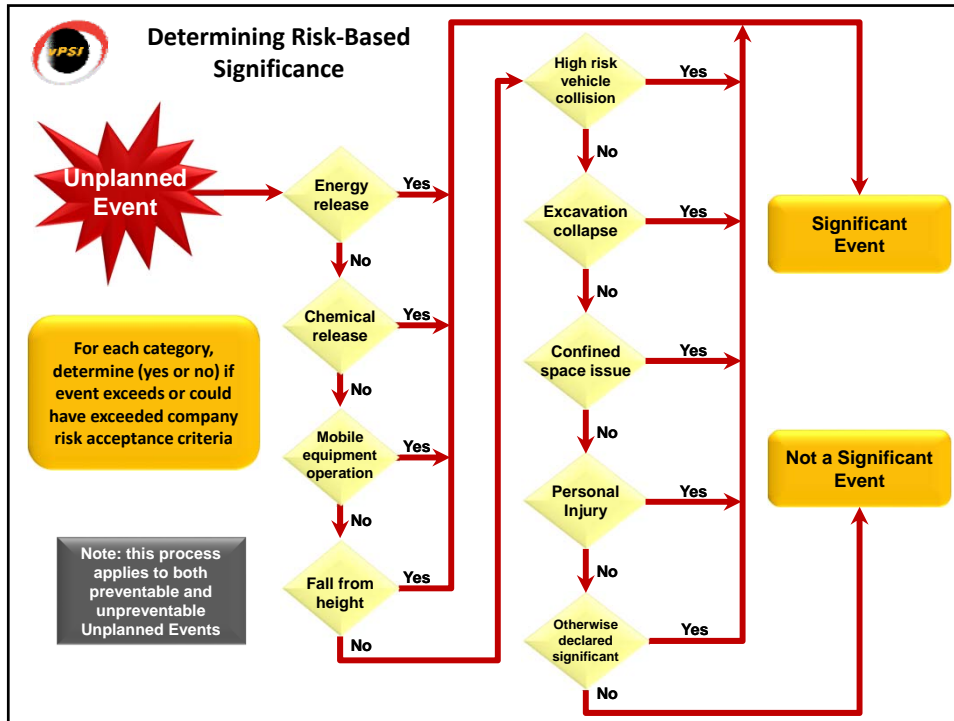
vPSI

Determining Risk-Based Significance

Unplanned Event

For each category, determine (yes or no) if event exceeds or could have exceeded company risk acceptance criteria

Note: this process applies to both preventable and unpreventable Unplanned Events

Energy release
Yes
No

Chemical release
Yes
No

Mobile equipment operation
Yes
No

Fall from height
Yes
No

High risk vehicle collision
Yes
No

Excavation collapse
Yes
No

Confined space issue
Yes
No

Personal Injury
Yes
No

Otherwise declared significant
Yes
No

Significant Event

Not a Significant Event